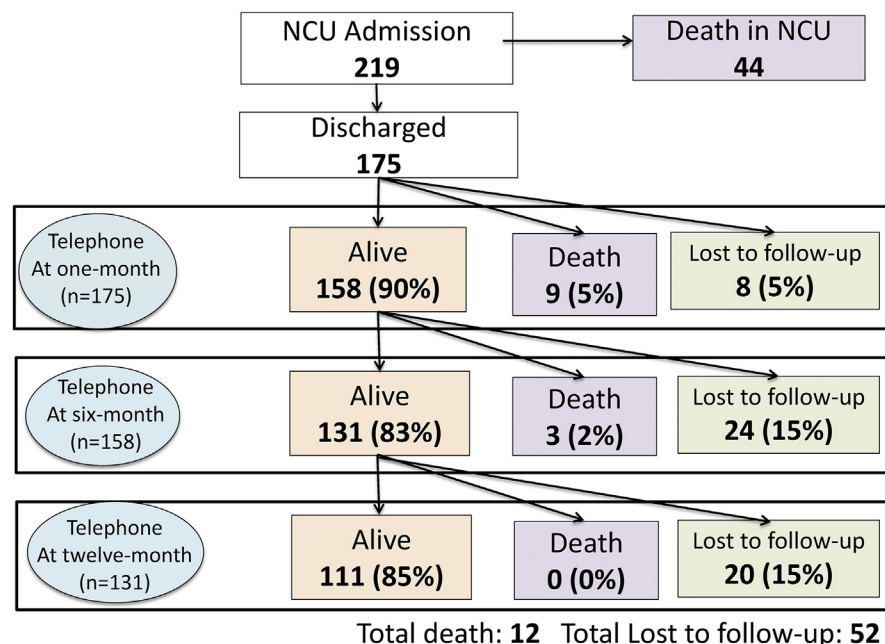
NCU Admission
219

Death in NCU
44

Discharged
175

Telephone
At one-month
(n=175)

Alive
158 (90%)

Death
9 (5%)

Lost to follow-up
8 (5%)

Telephone
At six-month
(n=158)

Alive
131 (83%)

Death
3 (2%)

Lost to follow-up
24 (15%)

Telephone
At twelve-month
(n=131)

Alive
111 (85%)

Death
0 (0%)

Lost to follow-up
20 (15%)

Total death: 12 Total Lost to follow-up: 52